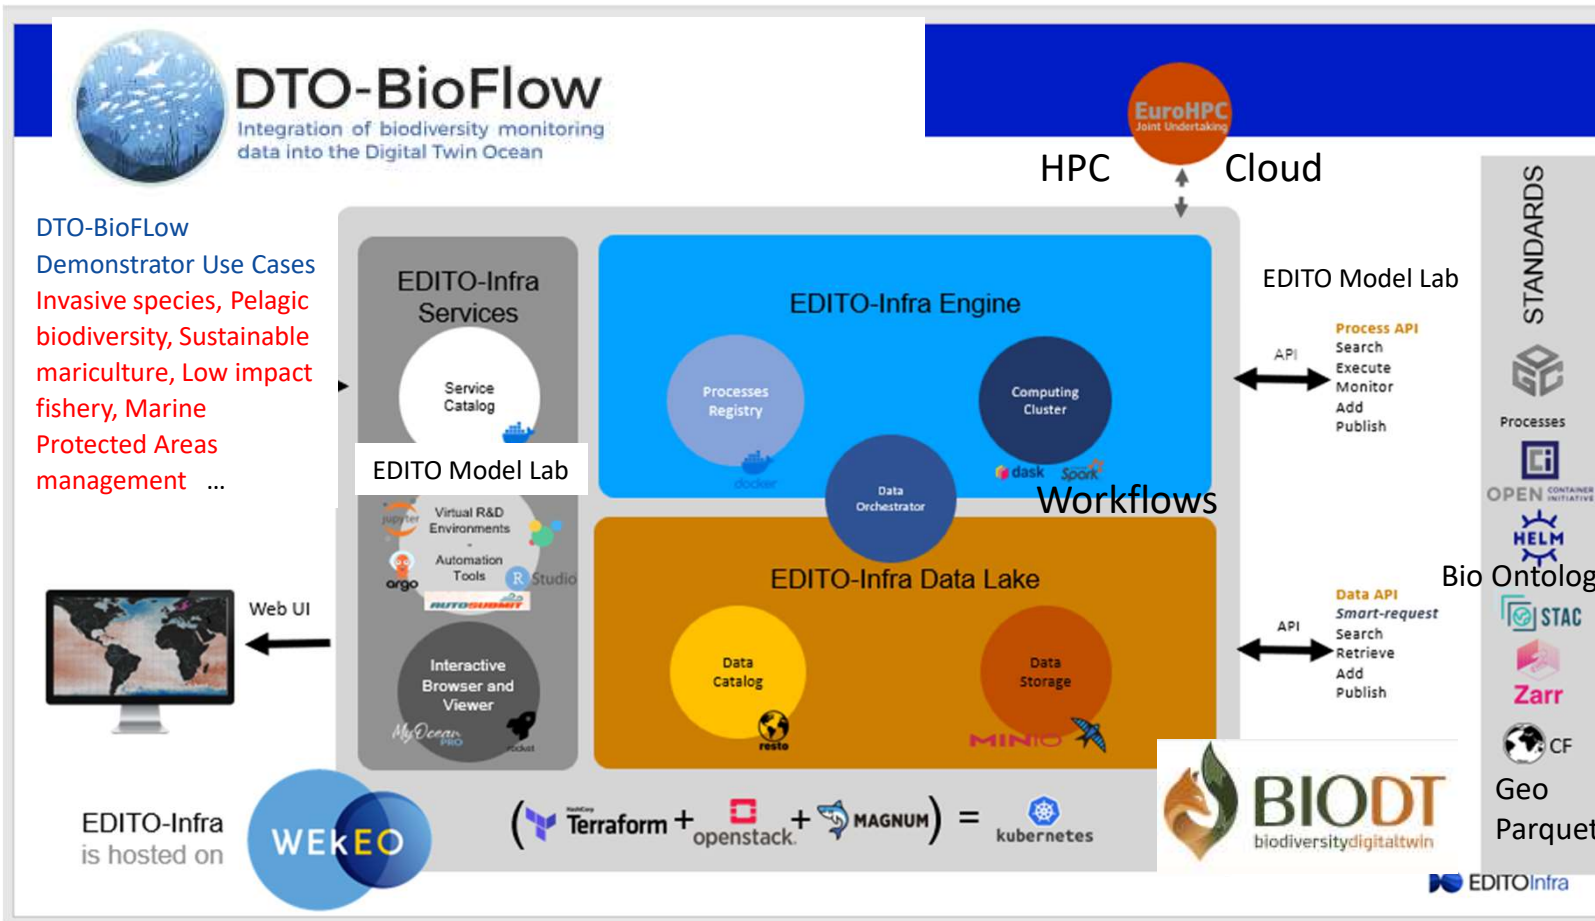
DTO-BioFlow
Integration of biodiversity monitoring data into the Digital Twin Ocean

EuroHPC
Joint Undertaking

HPC Cloud

DTO-BioFLow
Demonstrator Use Cases
Invasive species, Pelagic biodiversity, Sustainable mariculture, Low impact fishery, Marine Protected Areas management ...

EDITO-Infra Services
Service Catalog
EDITO Model Lab
jupyter
Virtual R&D Environments
Automation Tools
argo
R Studio
Interactive Browser and Viewer
MyOcean PRO

EDITO-Infra Engine
Processes Registry
docker
Computing Cluster
dask Spark
Data Orchestrator
Workflows

EDITO-Infra Data Lake
Data Catalog
resto
Data Storage
MINIO

EDITO Model Lab
API
Process API
Search
Execute
Monitor
Add
Publish

API
Data API
Smart-request
Search
Retrieve
Add
Publish

STANDARDS
Processes
OPEN CONTAINER INITIATIVE
HELM
Bio Ontolog
STAC
Zarr
CF
Geo
Parquet

Web UI

EDITO-Infra is hosted on
WEkEO

( Terraform + openstack + MAGNUM ) = kubernetes

BIODT
biodiversitydigitaltwin

EDITOInfra